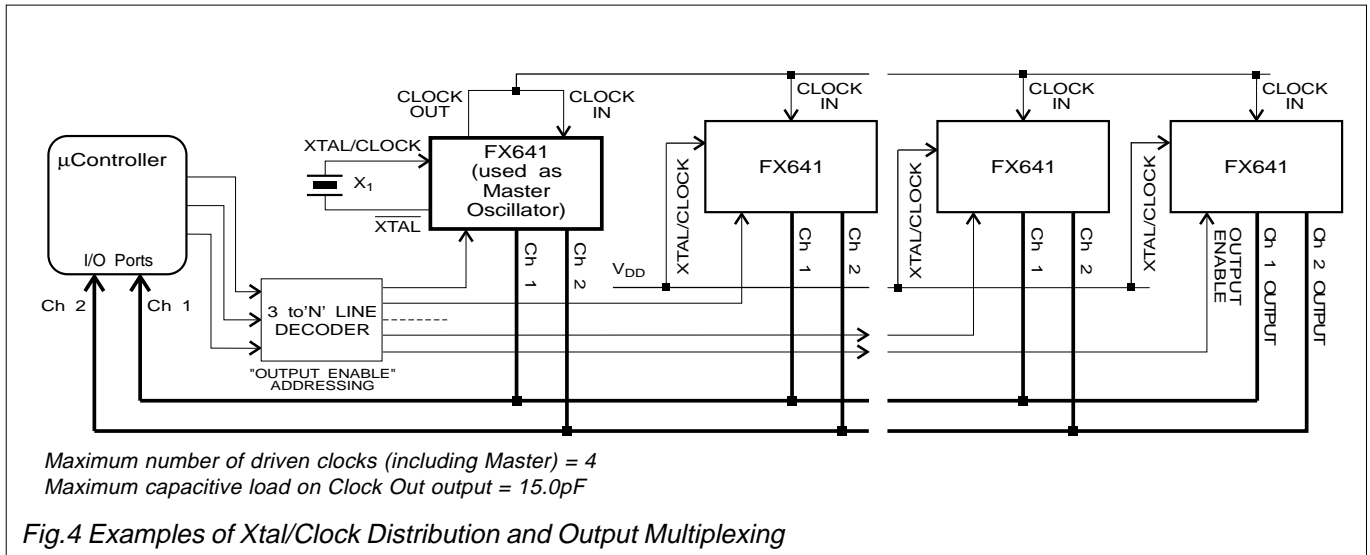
CLOCK OUT

CLOCK IN

CLOCK IN

CLOCK IN

CLOCK IN

μController

I/O Ports

XTAL/CLOCK

$X_1$

$\overline{XTAL}$

FX641 (used as Master Oscillator)

Ch 1

Ch 2

FX641

XTAL/CLOCK

Ch 1

Ch 2

FX641

XTAL/CLOCK

Ch 1

Ch 2

FX641

XTAL/CLOCK

OUTPUT ENABLE

Ch 1 OUTPUT

Ch 2 OUTPUT

$V_{DD}$

Ch 2

Ch 1

3 to'N' LINE DECODER

"OUTPUT ENABLE" ADDRESSING

Maximum number of driven clocks (including Master) = 4
Maximum capacitive load on Clock Out output = 15.0pF

Fig.4 Examples of Xtal/Clock Distribution and Output Multiplexing